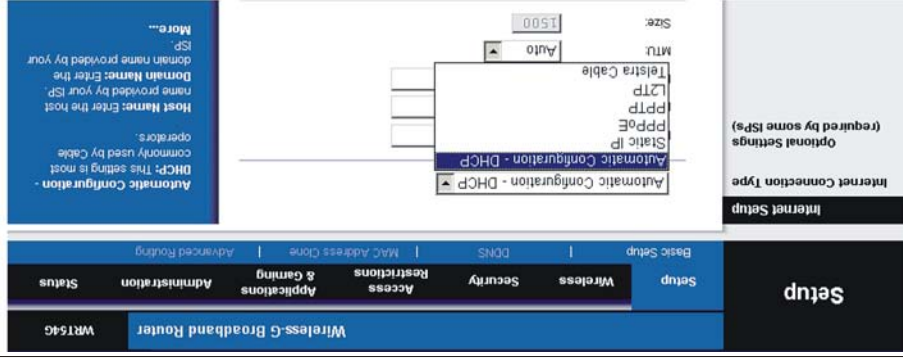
Wireless-G Broadband Router | WRT54G

Setup

Setup | Wireless | Security | Access Restrictions | Applications & Gaming | Administration | Status

Basic Setup | DDNS | MAC Address Clone | Advanced Routing

Internet Setup

Internet Connection Type

Optional Settings (required by some ISPs)

Automatic Configuration - DHCP

Automatic Configuration - DHCP
Static IP
PPPoE
PPTP
L2TP
Telstra Cable

MTU: Auto

Size: 1500

Automatic Configuration - DHCP: This setting is most commonly used by Cable operators.

Host Name: Enter the host name provided by your ISP.

Domain Name: Enter the domain name provided by your ISP.

More...